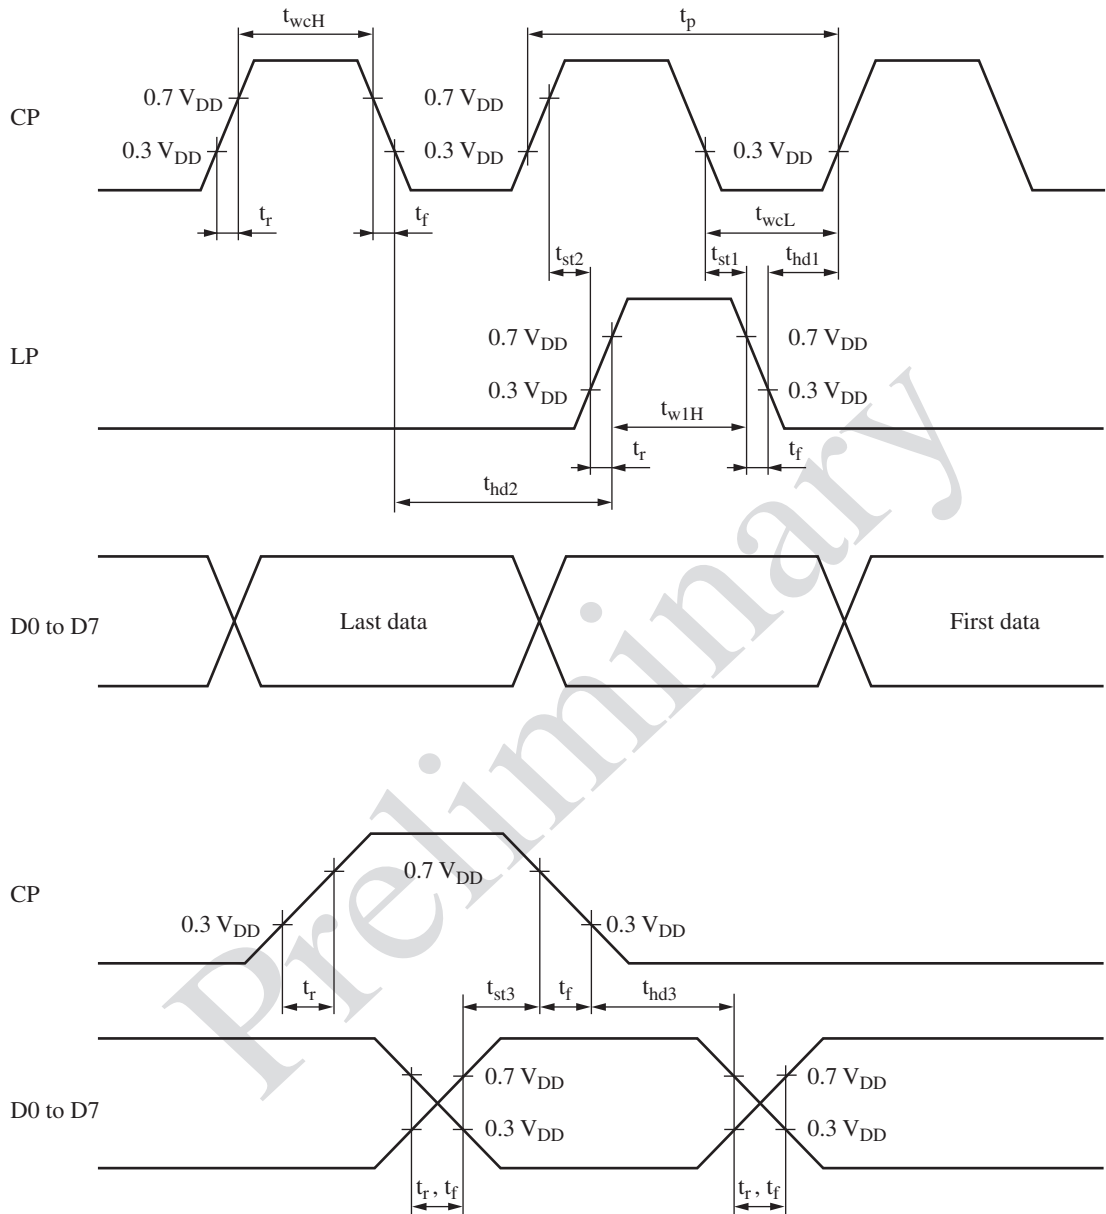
$t_{wcH}$

$t_p$

CP

0.7 $V_{DD}$

0.3 $V_{DD}$

0.7 $V_{DD}$

0.3 $V_{DD}$

0.3 $V_{DD}$

$t_r$

$t_f$

$t_{wcL}$

$t_{st2}$

$t_{st1}$

$t_{hd1}$

LP

0.7 $V_{DD}$

0.3 $V_{DD}$

0.7 $V_{DD}$

0.3 $V_{DD}$

$t_{w1H}$

$t_r$

$t_f$

$t_{hd2}$

D0 to D7

Last data

First data

Preliminary

CP

0.7 $V_{DD}$

0.3 $V_{DD}$

0.3 $V_{DD}$

$t_r$

$t_{st3}$

$t_f$

$t_{hd3}$

D0 to D7

0.7 $V_{DD}$

0.3 $V_{DD}$

0.7 $V_{DD}$

0.3 $V_{DD}$

$t_r$ , $t_f$

$t_r$ , $t_f$